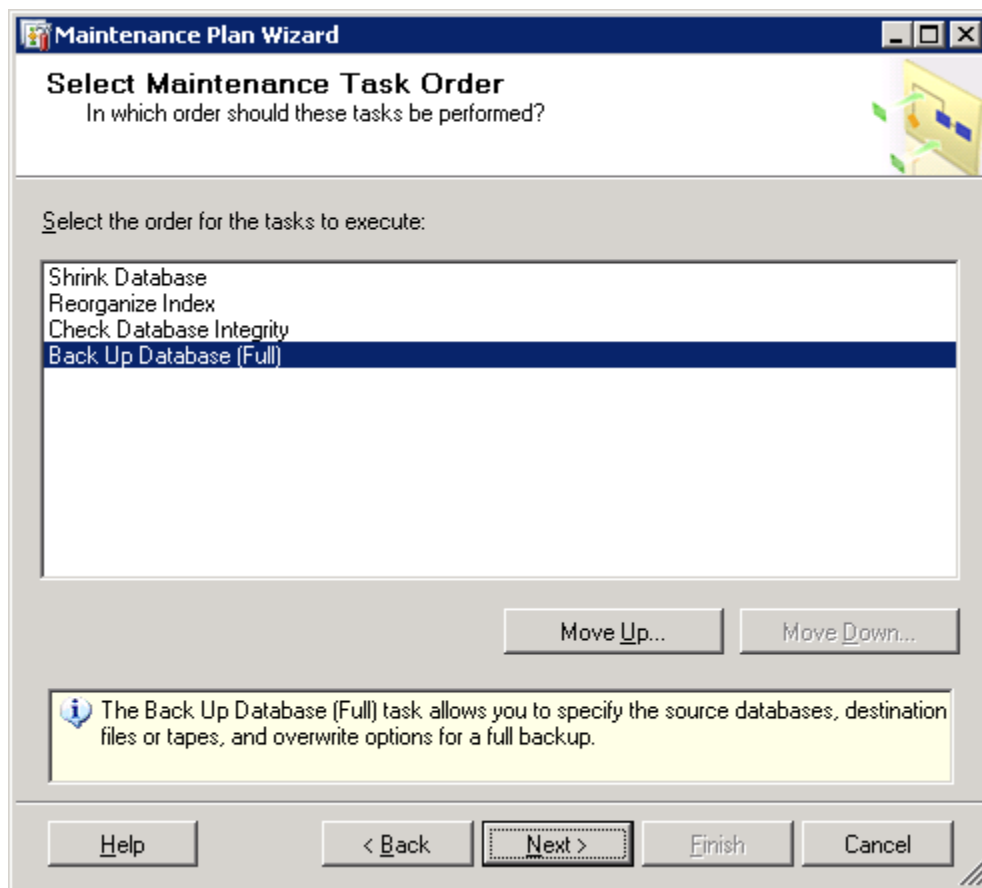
Maintenance Plan Wizard

Select Maintenance Task Order
In which order should these tasks be performed?

Select the order for the tasks to execute:

Shrink Database
Reorganize Index
Check Database Integrity
Back Up Database (Full)

Move Up...
Move Down...

The Back Up Database (Full) task allows you to specify the source databases, destination files or tapes, and overwrite options for a full backup.

Help
< Back
Next >
Finish
Cancel